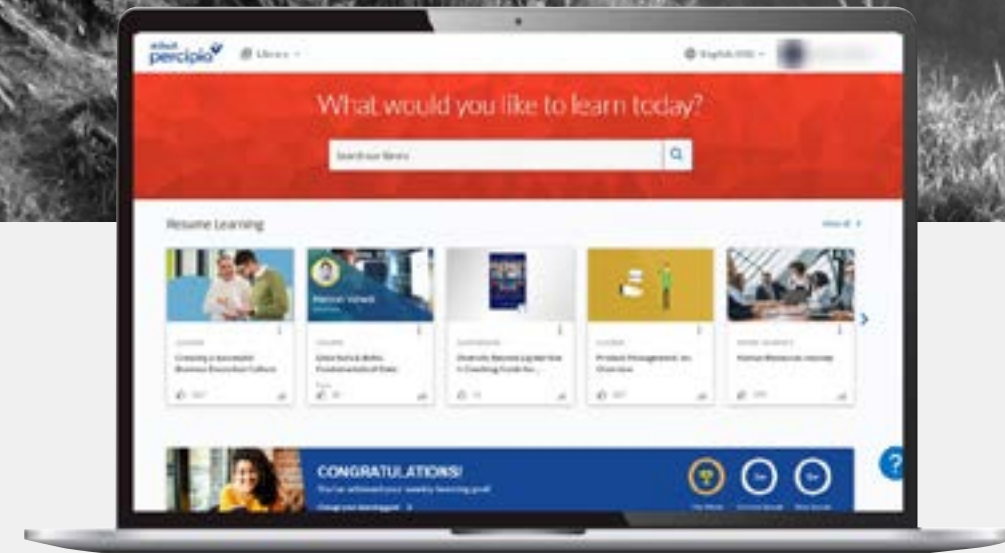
percipio

Library

English (US)

What would you like to learn today?

Search our library

Resume Learning

View all

COURSE

Creating a Successful Business Execution Culture

COURSE

Data Science Roles: Fundamentals of Data

COURSE

Product Management: An Overview

Human Resources

CONGRATULATIONS!

You've achieved your weekly learning goal

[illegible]